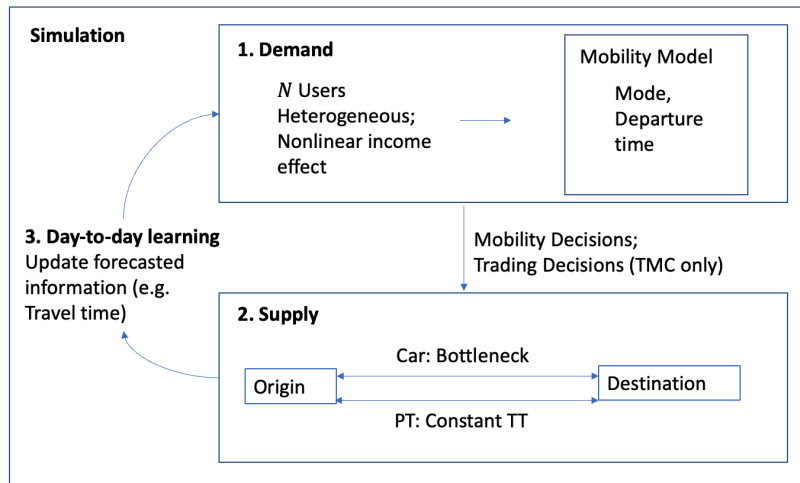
Simulation

1. Demand

$N$ Users
Heterogeneous;
Nonlinear income effect

Mobility Model

Mode,
Departure time

3. Day-to-day learning
Update forecasted information (e.g. Travel time)

Mobility Decisions;
Trading Decisions (TMC only)

2. Supply

Car: Bottleneck

Origin

Destination

PT: Constant TT